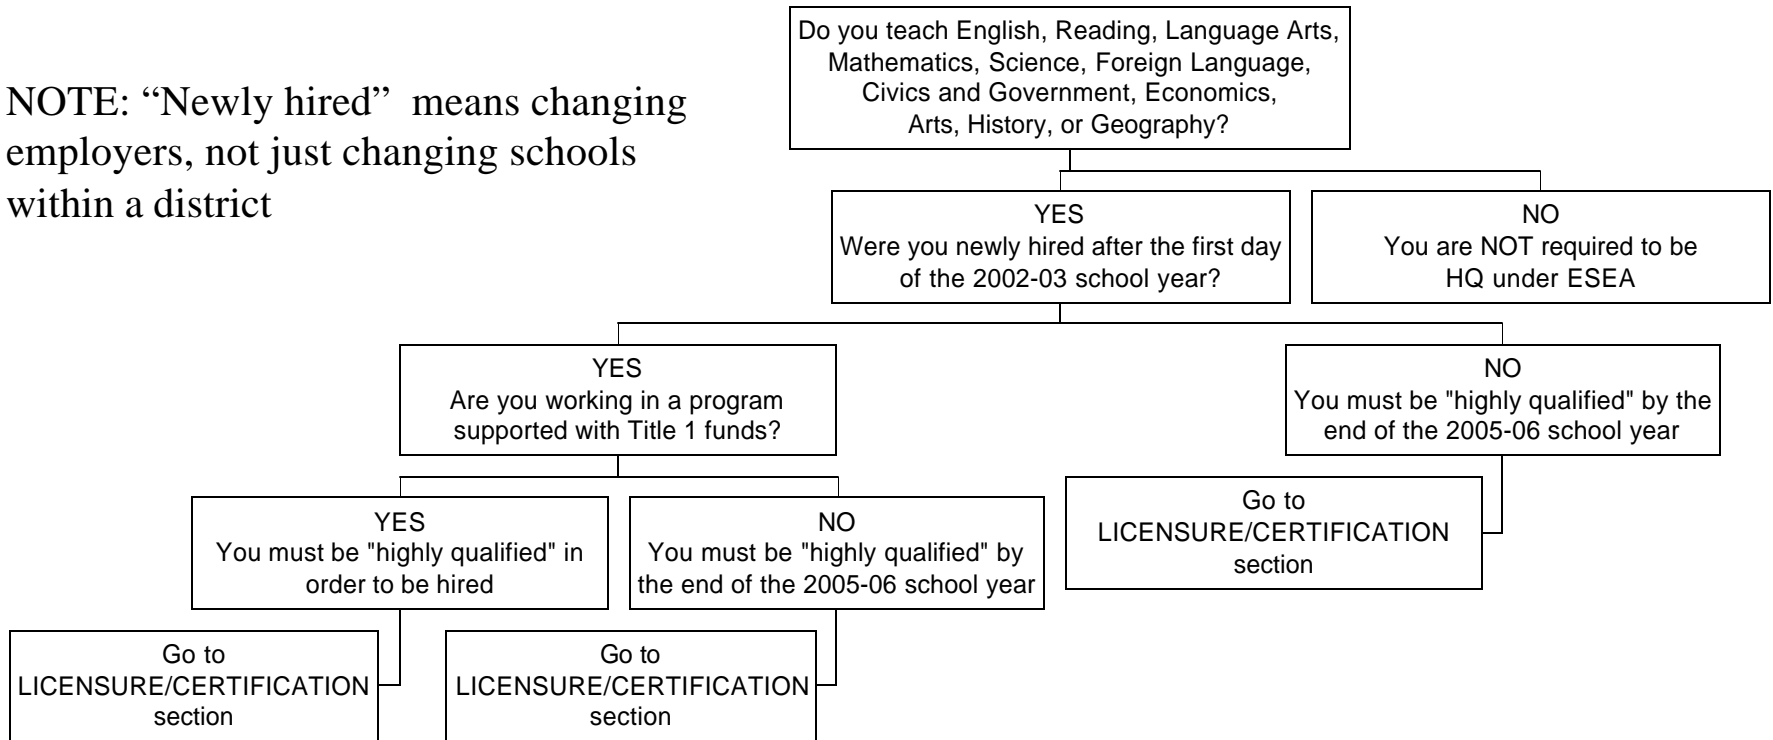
NOTE: “Newly hired” means changing employers, not just changing schools within a district

Do you teach English, Reading, Language Arts, Mathematics, Science, Foreign Language, Civics and Government, Economics, Arts, History, or Geography?

YES
Were you newly hired after the first day of the 2002-03 school year?

NO
You are NOT required to be HQ under ESEA

YES
Are you working in a program supported with Title 1 funds?

NO
You must be "highly qualified" by the end of the 2005-06 school year

Go to LICENSURE/CERTIFICATION section

YES
You must be "highly qualified" in order to be hired

NO
You must be "highly qualified" by the end of the 2005-06 school year

Go to LICENSURE/CERTIFICATION section

Go to LICENSURE/CERTIFICATION section